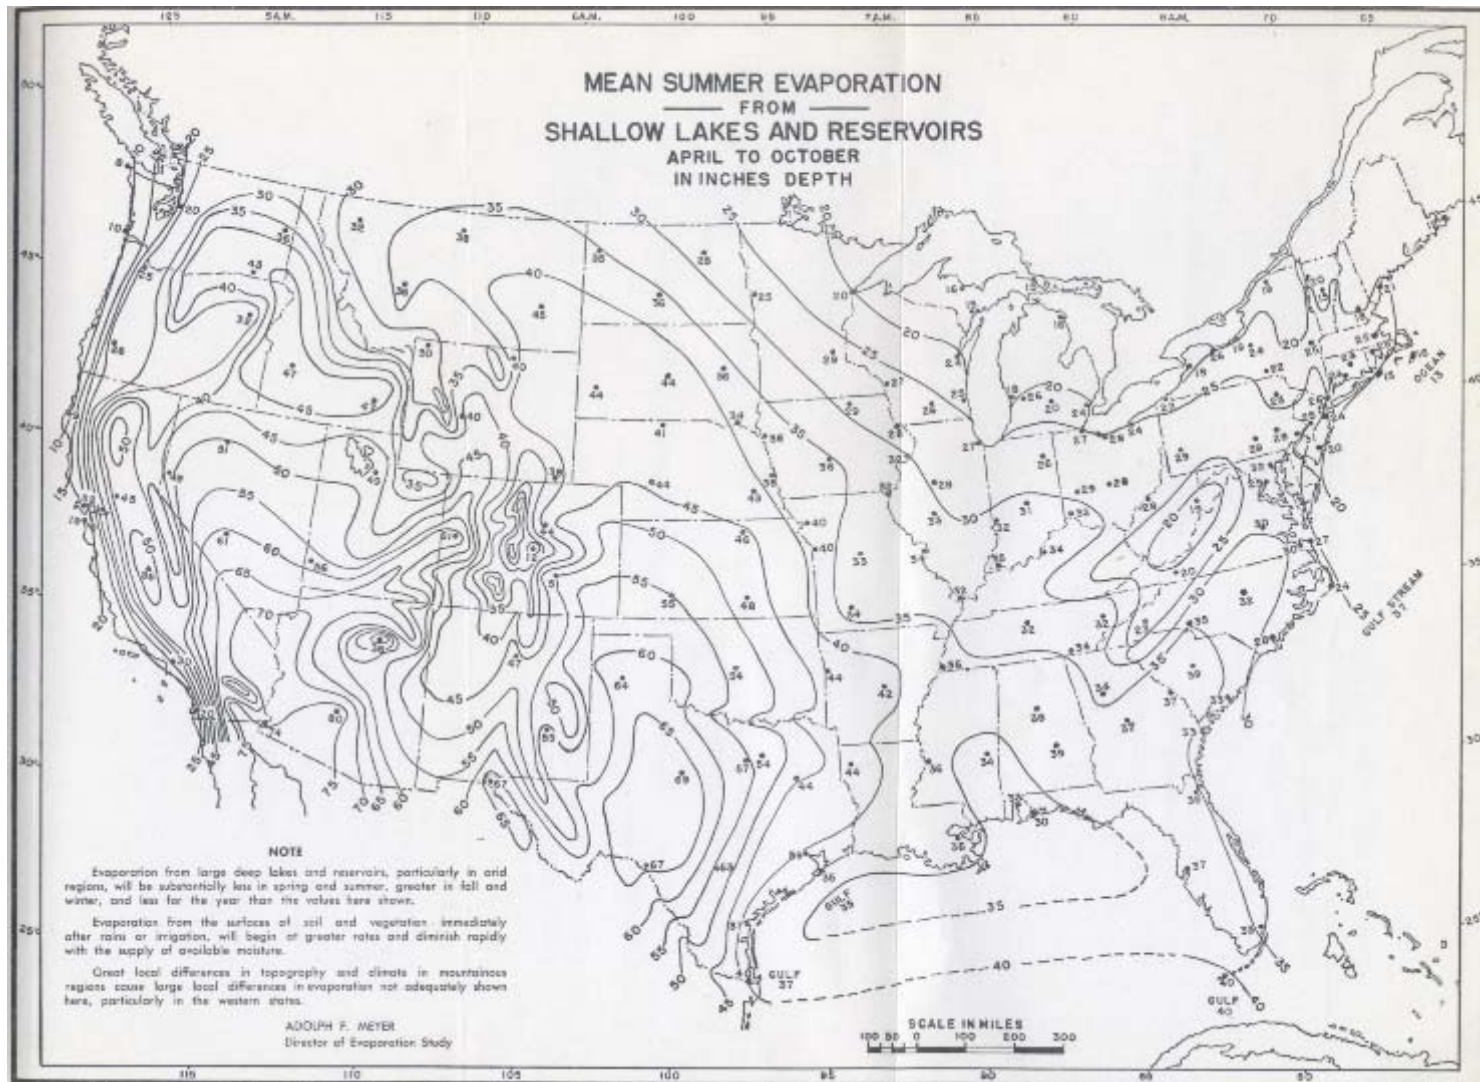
MEAN SUMMER EVAPORATION
FROM
SHALLOW LAKES AND RESERVOIRS
APRIL TO OCTOBER
IN INCHES DEPTH

NOTE

Evaporation from large deep lakes and reservoirs, particularly in arid regions, will be substantially less in spring and summer, greater in fall and winter, and less for the year than the values here shown.

Evaporation from the surfaces of soil and vegetation immediately after rains or irrigation, will begin at greater rates and diminish rapidly with the supply of available moisture.

Great local differences in topography and climate in mountainous regions cause large local differences in evaporation not adequately shown here, particularly in the western states.

ADOLPH F. MEYER
Director of Evaporation Study

SCALE IN MILES
100 50 0 100 200 300

GULF STREAM 37
OCEAN 15
GULF 35
GULF 37
GULF 40